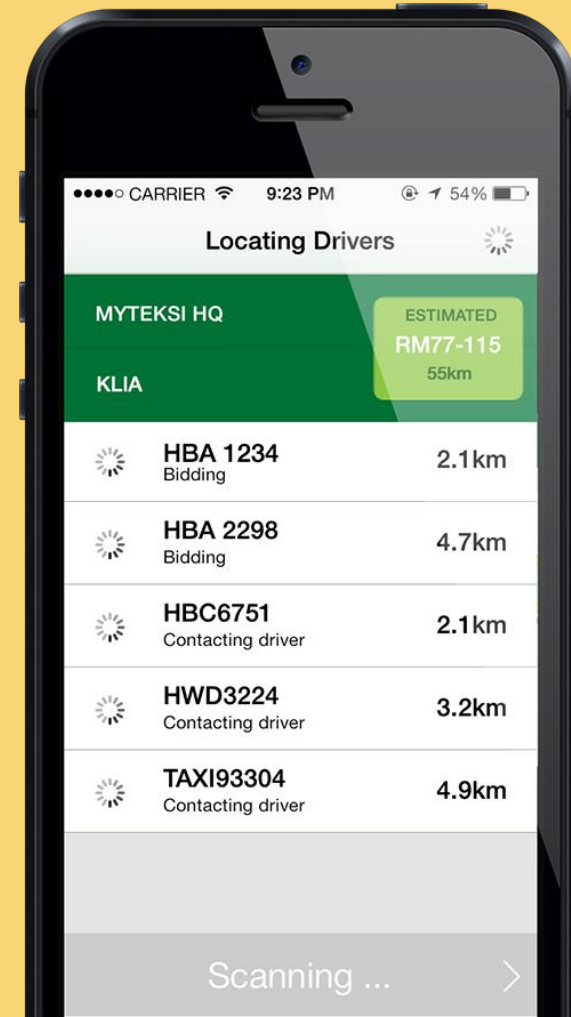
●●●●○ CARRIER 9:23 PM 54%

Locating Drivers

MYTEKSI HQ

KLIA

ESTIMATED
RM77-115
55km

HBA 1234
Bidding
2.1km

HBA 2298
Bidding
4.7km

HBC6751
Contacting driver
2.1km

HWD3224
Contacting driver
3.2km

TAXI93304
Contacting driver
4.9km

Scanning ...